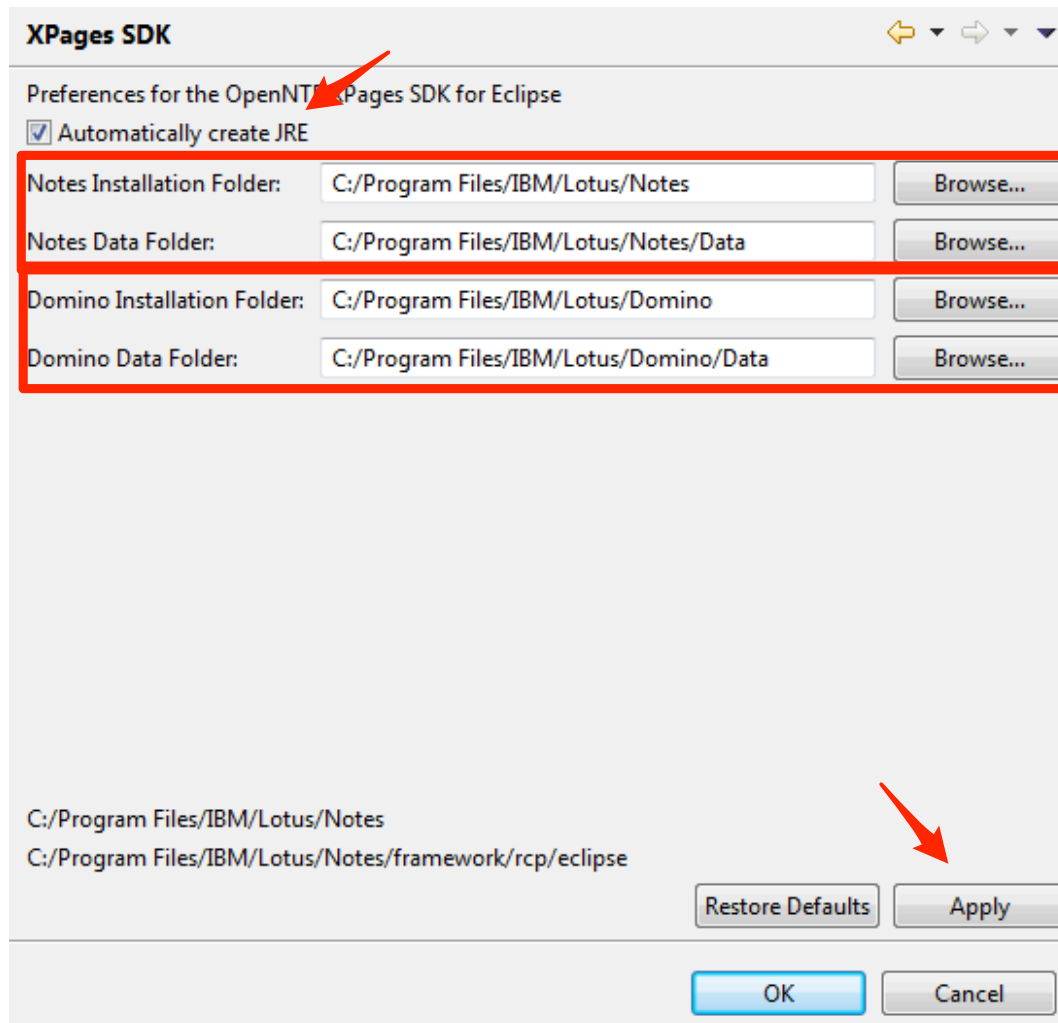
XPages SDK

Preferences for the OpenNT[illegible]XPages SDK for Eclipse

Automatically create JRE

Notes Installation Folder: C:/Program Files/IBM/Lotus/Notes Browse...

Notes Data Folder: C:/Program Files/IBM/Lotus/Notes/Data Browse...

Domino Installation Folder: C:/Program Files/IBM/Lotus/Domino Browse...

Domino Data Folder: C:/Program Files/IBM/Lotus/Domino/Data Browse...

C:/Program Files/IBM/Lotus/Notes

C:/Program Files/IBM/Lotus/Notes/framework/rcp/eclipse

Restore Defaults

Apply

OK

Cancel